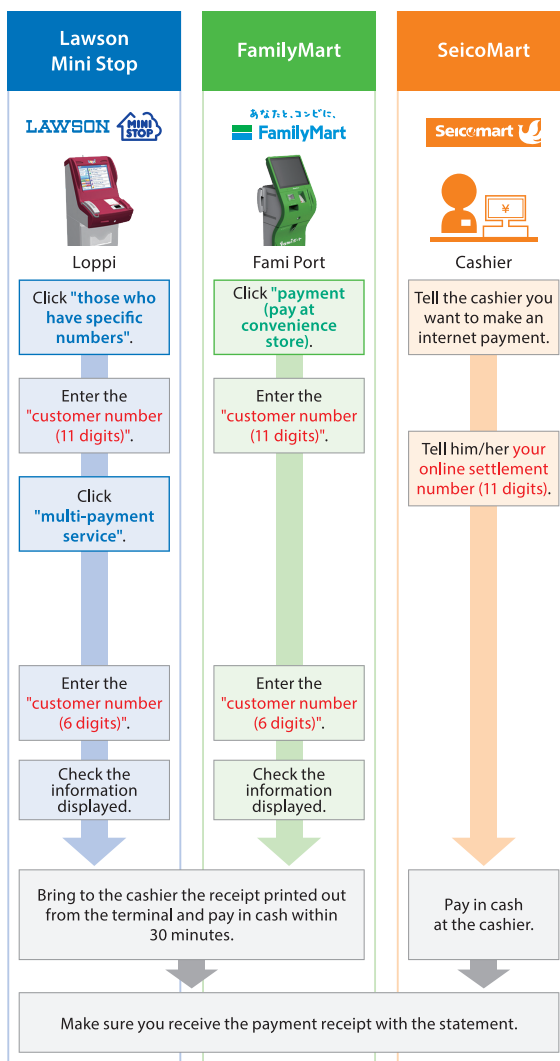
Lawson Mini Stop

FamilyMart

SeicoMart

LAWSON MINI STOP

あなたと、コンビに、 FamilyMart

Seicomart

Loppi

Fami Port

Cashier

Click "those who have specific numbers".

Click "payment (pay at convenience store).

Tell the cashier you want to make an internet payment.

Enter the "customer number (11 digits)".

Enter the "customer number (11 digits)".

Tell him/her your online settlement number (11 digits).

Click "multi-payment service".

Enter the "customer number (6 digits)".

Enter the "customer number (6 digits)".

Check the information displayed.

Check the information displayed.

Bring to the cashier the receipt printed out from the terminal and pay in cash within 30 minutes.

Pay in cash at the cashier.

Make sure you receive the payment receipt with the statement.